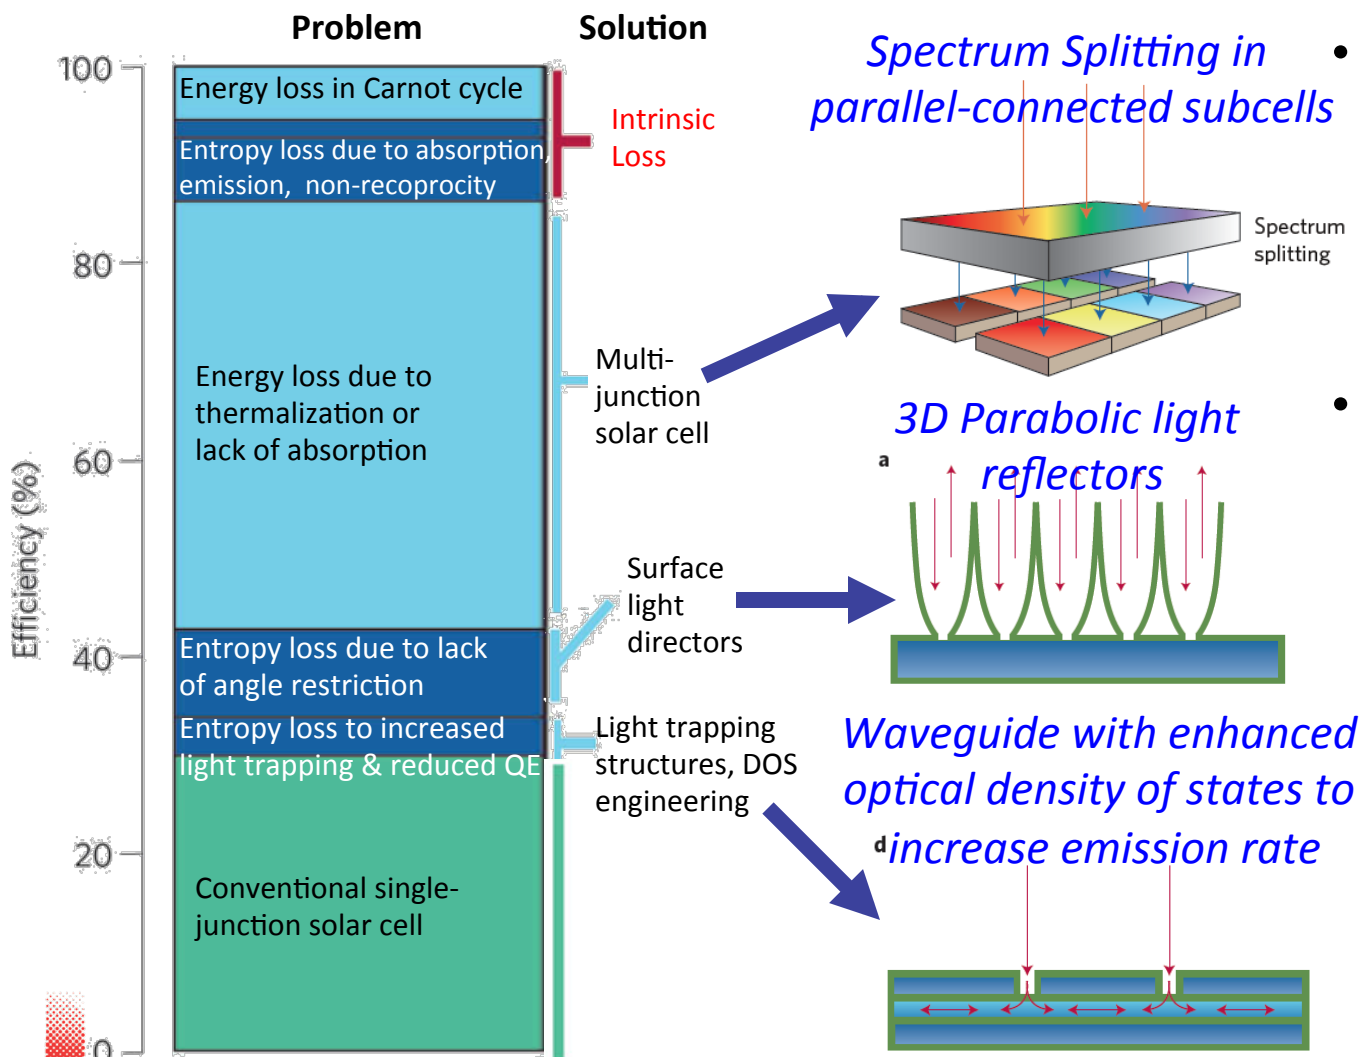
Problem

Solution

100

80

60

40

20

0

Efficiency (%)

Energy loss in Carnot cycle

Entropy loss due to absorption, emission, non-recoprocity

Intrinsic Loss

Energy loss due to thermalization or lack of absorption

Multi-junction solar cell

Surface light directors

Entropy loss due to lack of angle restriction

Entropy loss to increased light trapping & reduced QE

Light trapping structures, DOS engineering

Conventional single-junction solar cell

Spectrum Splitting in parallel-connected subcells

Spectrum splitting

3D Parabolic light reflectors

a

Waveguide with enhanced optical density of states to increase emission rate

d